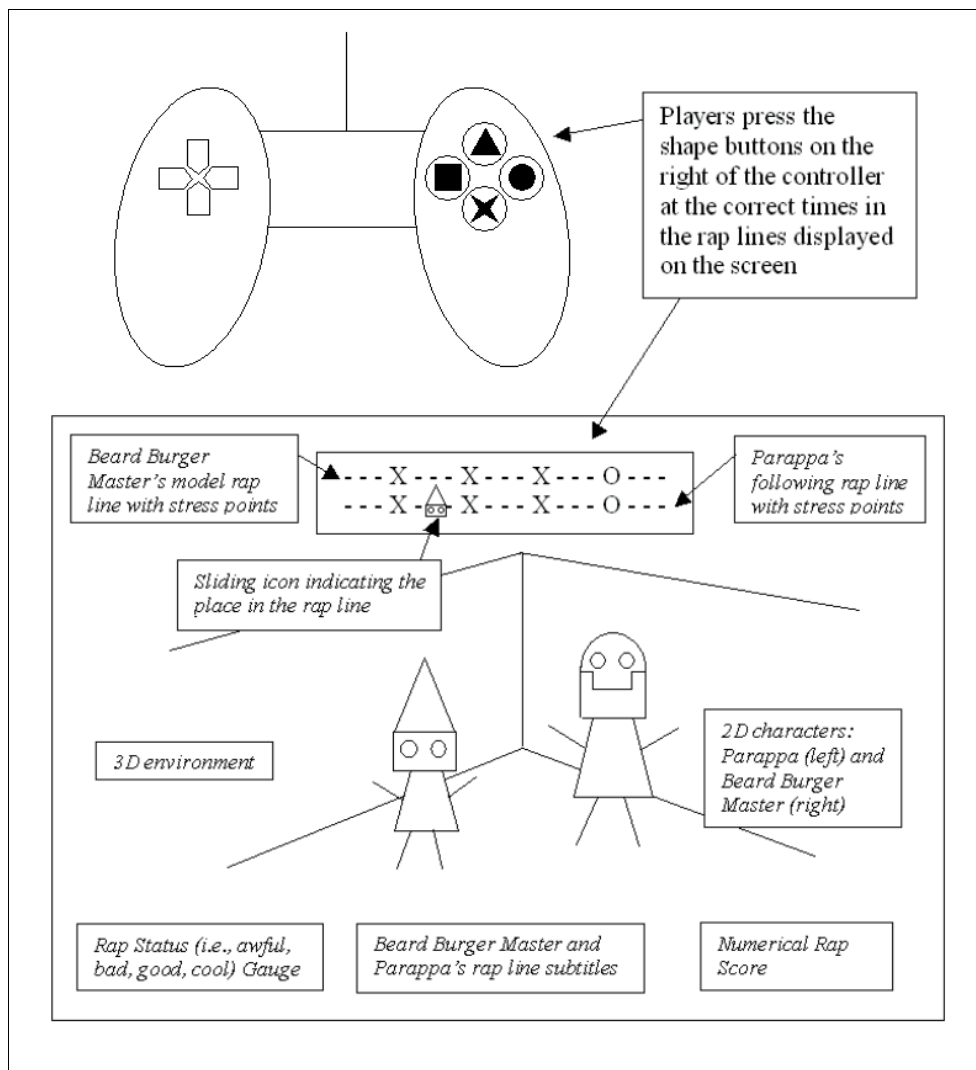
Players press the shape buttons on the right of the controller at the correct times in the rap lines displayed on the screen

Beard Burger Master's model rap line with stress points

- - - X - - - X - - - X - - - O - - -
- - - X - - - X - - - X - - - O - - -

Parappa's following rap line with stress points

Sliding icon indicating the place in the rap line

3D environment

2D characters: Parappa (left) and Beard Burger Master (right)

Rap Status (i.e., awful, bad, good, cool) Gauge

Beard Burger Master and Parappa's rap line subtitles

Numerical Rap Score